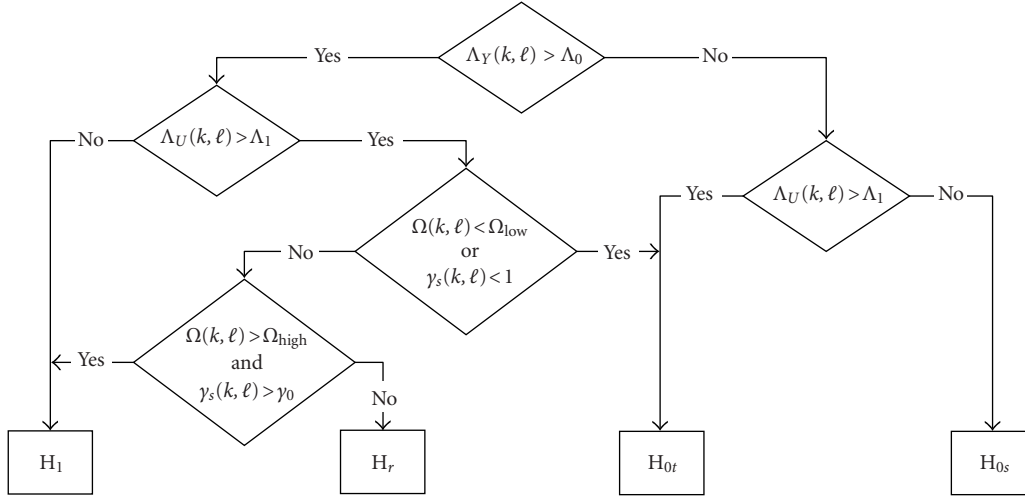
Yes

$\Lambda_Y(k, \ell) > \Lambda_0$

No

No

$\Lambda_U(k, \ell) > \Lambda_1$

Yes

Yes

$\Lambda_U(k, \ell) > \Lambda_1$

No

No

$\Omega(k, \ell) < \Omega_{\text{low}}$
or
$\gamma_s(k, \ell) < 1$

Yes

Yes

$\Omega(k, \ell) > \Omega_{\text{high}}$
and
$\gamma_s(k, \ell) > \gamma_0$

No

$H_1$

$H_r$

$H_{0t}$

$H_{0s}$